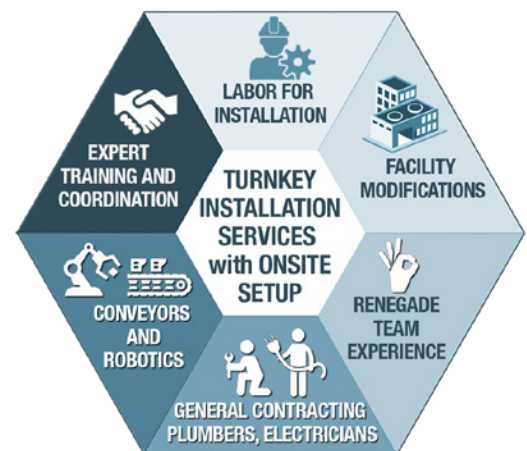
TURNKEY INSTALLATION SERVICES with ONSITE SETUP

LABOR FOR INSTALLATION

FACILITY MODIFICATIONS

RENEGADE TEAM EXPERIENCE

GENERAL CONTRACTING PLUMBERS, ELECTRICIANS

CONVEYORS AND ROBOTICS

EXPERT TRAINING AND COORDINATION